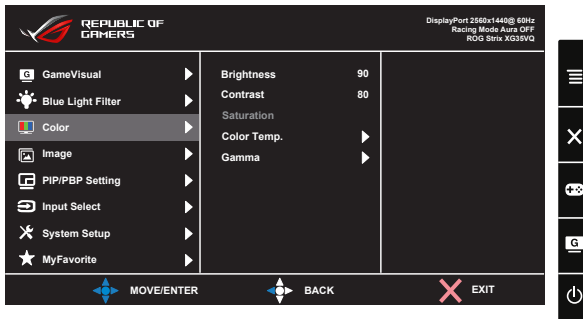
REPUBLIC OF GAMERS

DisplayPort 2560x1440@ 60Hz
Racing Mode Aura OFF
ROG Strix XG35VQ

GameVisual
Blue Light Filter
Color
Image
PIP/PBP Setting
Input Select
System Setup
MyFavorite

Brightness 90
Contrast 80
Saturation
Color Temp.
Gamma

MOVE/ENTER
BACK
EXIT